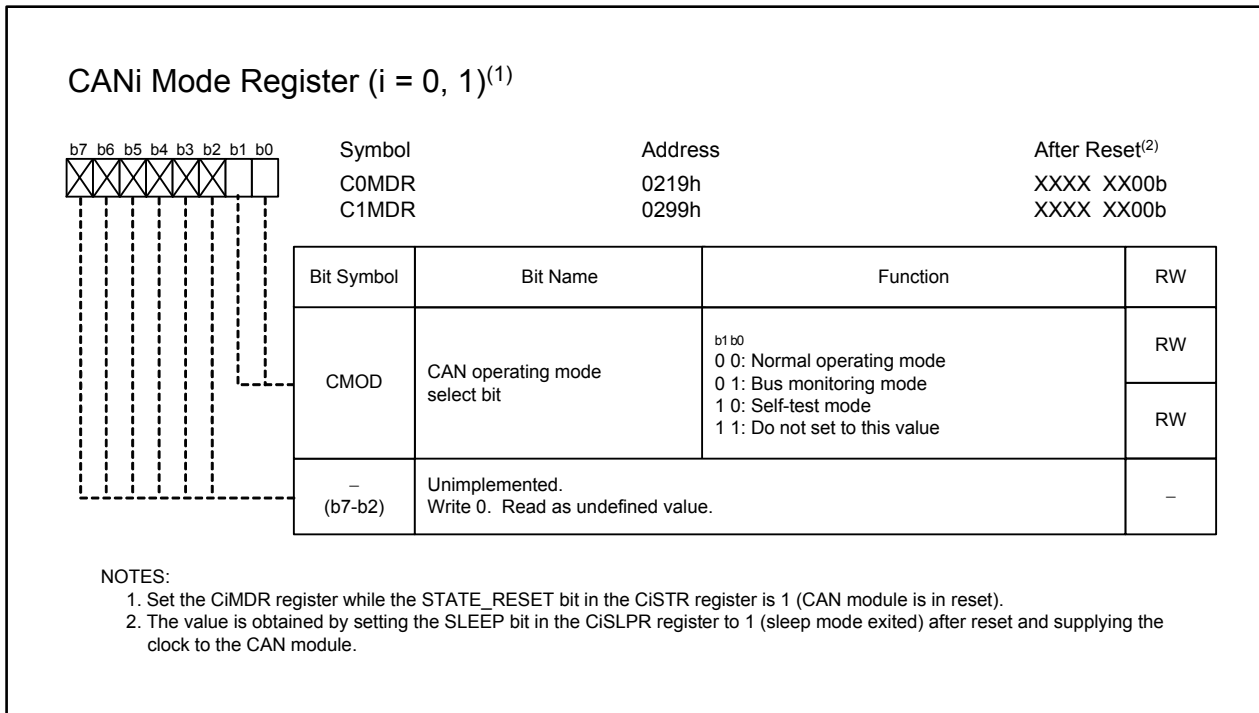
CANi Mode Register (i = 0, 1)$^{(1)}$

b7 b6 b5 b4 b3 b2 b1 b0

| Symbol | Address | After Reset$^{(2)}$ |
|---|---|---|
| C0MDR | 0219h | XXXX XX00b |
| C1MDR | 0299h | XXXX XX00b |

| Bit Symbol | Bit Name | Function | RW |
|---|---|---|---|
| CMOD | CAN operating mode select bit | b1 b0<br>0 0: Normal operating mode<br>0 1: Bus monitoring mode<br>1 0: Self-test mode<br>1 1: Do not set to this value | RW<br>RW |
| –<br>(b7-b2) | Unimplemented.<br>Write 0. Read as undefined value. | | – |

NOTES:
1. Set the CiMDR register while the STATE_RESET bit in the CiSTR register is 1 (CAN module is in reset).
2. The value is obtained by setting the SLEEP bit in the CiSLPR register to 1 (sleep mode exited) after reset and supplying the clock to the CAN module.